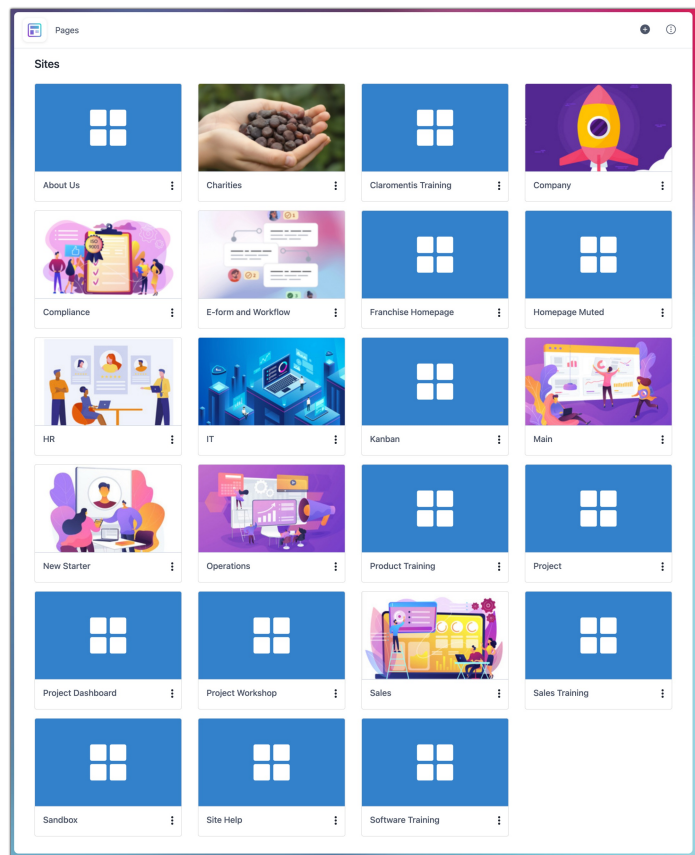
Pages

Sites

About Us
Charities
Claromentis Training
Company
Compliance
E-form and Workflow
Franchise Homepage
Homepage Muted
HR
IT
Kanban
Main
New Starter
Operations
Product Training
Project
Project Dashboard
Project Workshop
Sales
Sales Training
Sandbox
Site Help
Software Training